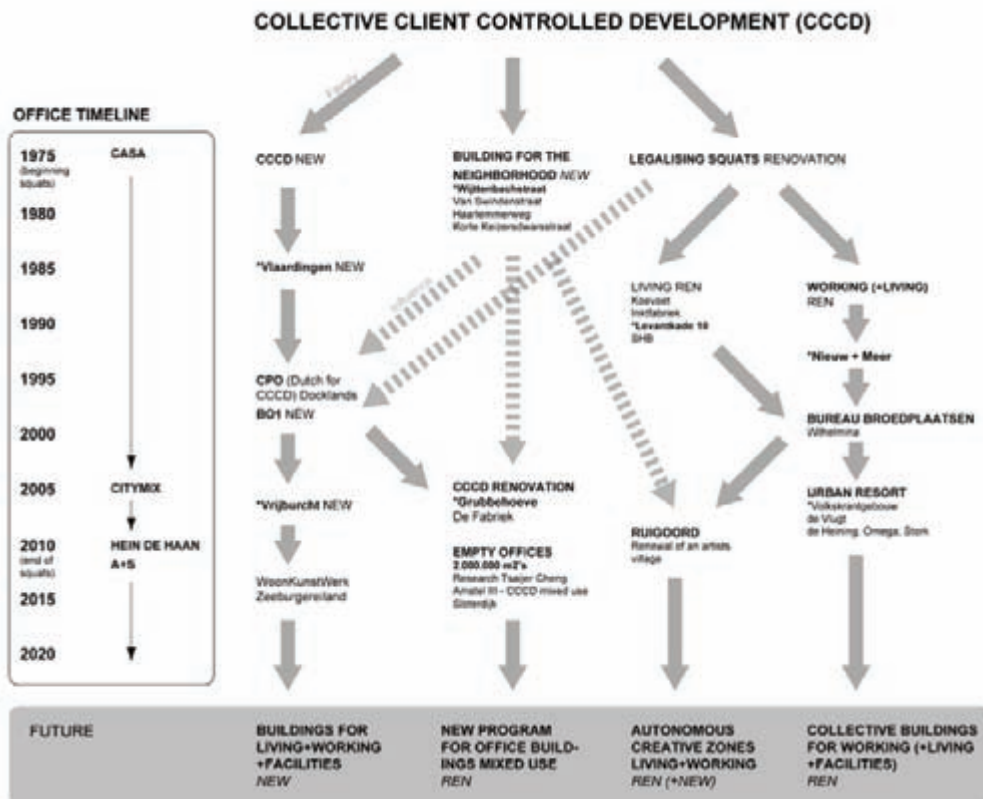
COLLECTIVE CLIENT CONTROLLED DEVELOPMENT (CCCD)

OFFICE TIMELINE

1975 (beginning squats) CASA
1980
1985
1990
1995
2000
2005 CITYMIX
2010 (end of squats) HEIN DE HAAN A+S
2015
2020

Family

CCCD NEW

*Vlaardingen NEW

Influence

CPO (Dutch for CCCD) Docklands
BO1 NEW

*Vrijburcht NEW

WoonKunstWerk Zeeburgereiland

BUILDING FOR THE NEIGHBORHOOD NEW
*Wijttenbachstraat
Van Swindenstraat
Haarlemmerweg
Korte Keizersdwarsstraat

CCCD RENOVATION
*Grubbehoeve
De Fabriek

EMPTY OFFICES
2.000.000 m2's
Research Tsaijer Cheng
Amstel III - CCCD mixed use
Sloterdijk

LEGALISING SQUATS RENOVATION

LIVING REN
Koevast
Inktfabriek
*Levantkade 10
SHB

RUIGOORD
Renewal of an artists village

WORKING (+LIVING) REN

*Nieuw + Meer

BUREAU BROEDPLAATSEN
Wilhelmina

URBAN RESORT
*Volkskrantgebouw
de Vlugt
de Heining, Omega, Stork

FUTURE

BUILDINGS FOR LIVING+WORKING +FACILITIES
NEW

NEW PROGRAM FOR OFFICE BUILDINGS MIXED USE
REN

AUTONOMOUS CREATIVE ZONES LIVING+WORKING
REN (+NEW)

COLLECTIVE BUILDINGS FOR WORKING (+LIVING +FACILITIES)
REN